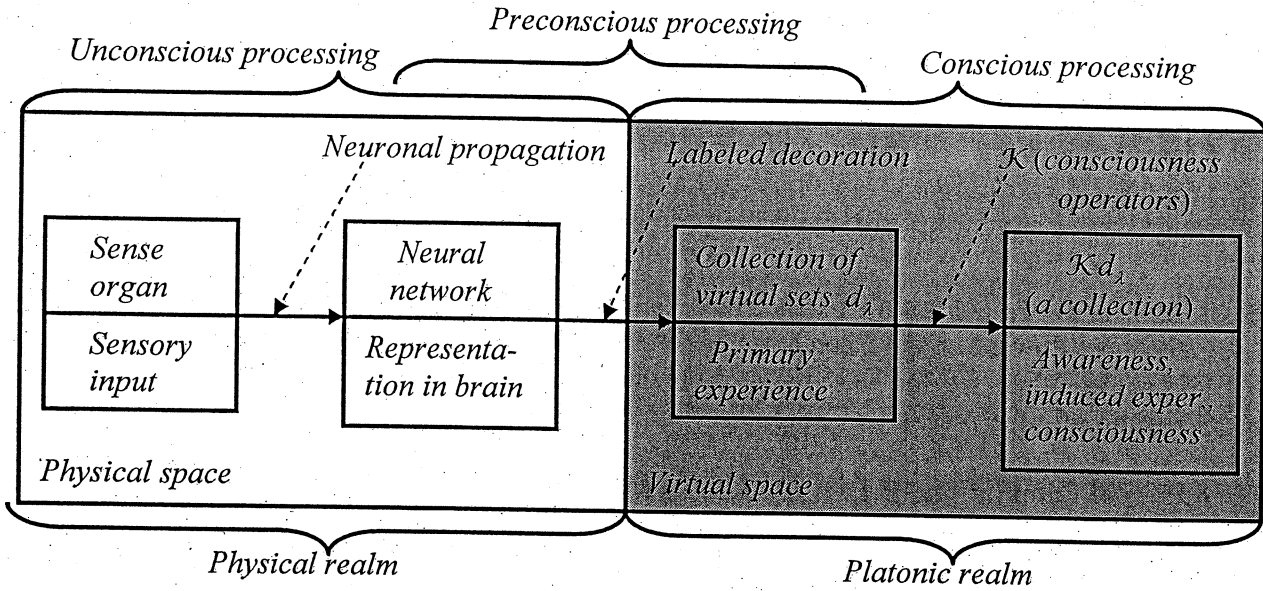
Preconscious processing

Unconscious processing

Conscious processing

Neuronal propagation

Labeled decoration

$\mathcal{K}$ (consciousness operators)

Sense organ

Sensory input

Neural network

Representation in brain

Collection of virtual sets $d_\lambda$

Primary experience

$\mathcal{K}d_\lambda$ (a collection)

Awareness, induced exper., consciousness

Physical space

Virtual space

Physical realm

Platonic realm